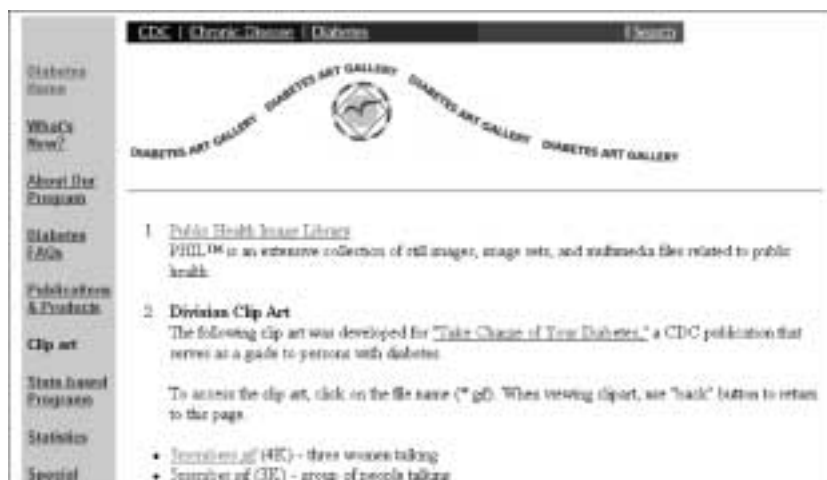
CDC | Chronic Disease | Diabetes

Glossary

Diabetes Home

What's New?

About Our Program

Diabetes FAQs

Publications & Products

Clip art

State-based Programs

Statistics

Special

DIABETES ART GALLERY DIABETES ART GALLERY DIABETES ART GALLERY DIABETES ART GALLERY

1. Public Health Image Library
PHIL™ is an extensive collection of still images, image sets, and multimedia files related to public health.

2. Division Clip Art
The following clip art was developed for "Take Charge of Your Diabetes," a CDC publication that serves as a guide to persons with diabetes.

To access the clip art, click on the file name (*.gif). When viewing clipart, use "back" button to return to this page.

• 3women.gif (4K) - three women talking
• 3people.gif (3K) - group of people talking